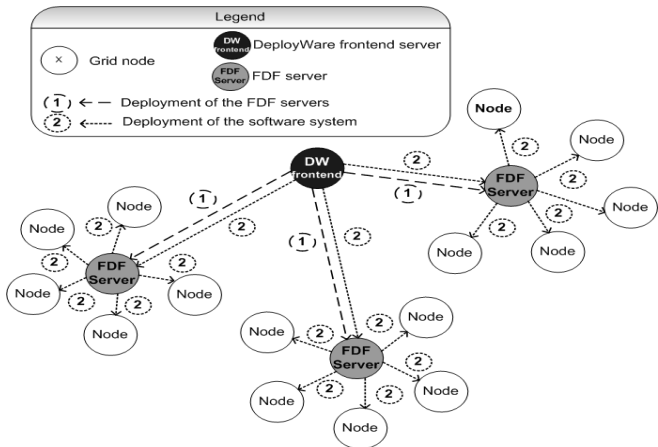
Legend

× Grid node

DW frontend DeployWare frontend server

FDF Server FDF server

1 ← — Deployment of the FDF servers

2 ←····· Deployment of the software system

DW frontend

1 2 1 2 1 2

FDF Server

Node 2 Node 2 Node 2 Node 2 Node 2 Node

FDF Server

Node 2 Node 2 Node 2 Node 2 Node 2 Node

FDF Server

Node 2 Node 2 Node 2 Node 2 Node 2 Node